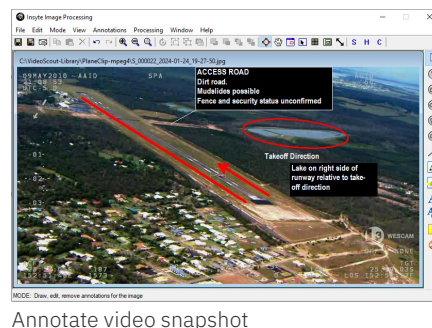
Insyte Image Processing

File Edit Mode View Annotations Processing Window Help

S H C

C:\VideoScout-Library\PlaneClip-mpeg4-5_000022_2024-01-24_16-27-50.jpg

09MAY2010 AAID

SPA

ACCESS ROAD
Dirt road.
Mudslides possible
Fence and security status unconfirmed

Takeoff Direction

Lake on right side of runway relative to take-off direction

WESCAM

MODE: Draw, edit, remove annotations for the image

Annotate video snapshot